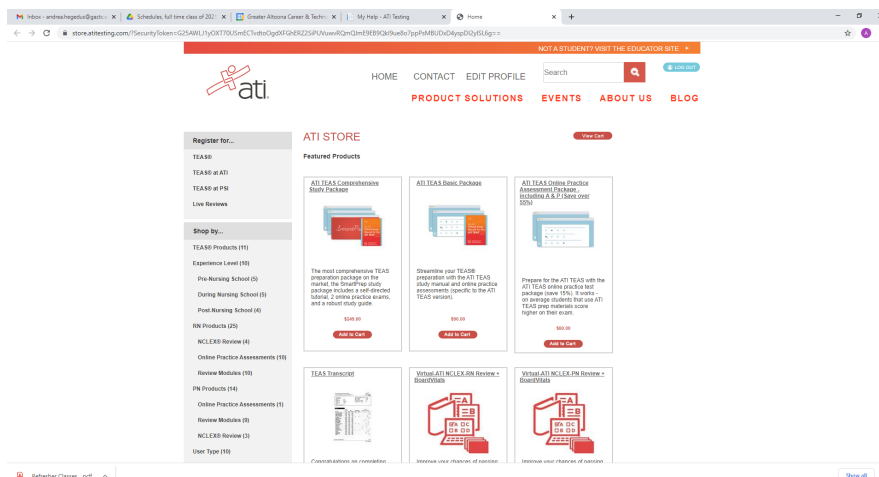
M Inbox - andrea.hegedus@gactc.o × | Schedules, full time class of 202 × | Greater Altoona Career & Techn × | My Help - ATI Testing × | Home × | +

store.atitesting.com/?SecurityToken=G25AWL11yOXT70USmECTvdtoOgdXFGhERZ2SiPUVuewRQmQImE9EB9Qkl9ue8o7ppPsMBUDxD4yspDi2yISU6g==

NOT A STUDENT? VISIT THE EDUCATOR SITE

ati

HOME CONTACT EDIT PROFILE

Search

LOG OUT

PRODUCT SOLUTIONS EVENTS ABOUT US BLOG

Register for...

TEAS®

TEAS® at ATI

TEAS® at PSI

Live Reviews

Shop by...

TEAS® Products (11)

Experience Level (10)

Pre-Nursing School (5)

During Nursing School (5)

Post-Nursing School (4)

RN Products (25)

NCLEX® Review (4)

Online Practice Assessments (10)

Review Modules (10)

PN Products (14)

Online Practice Assessments (1)

Review Modules (9)

NCLEX® Review (3)

User Type (10)

ATI STORE

View Cart

Featured Products

ATI TEAS Comprehensive Study Package

The most comprehensive TEAS preparation package on the market, the SmartPrep study package includes a self-directed tutorial, 2 online practice exams, and a robust study guide.

$246.00

Add to Cart

ATI TEAS Basic Package

Streamline your TEAS® preparation with the ATI TEAS study manual and online practice assessments (specific to the ATI TEAS version).

$90.00

Add to Cart

ATI TEAS Online Practice Assessment Package - including A & P (Save over 15%)

Prepare for the ATI TEAS with the ATI TEAS online practice test package (save 15%). It works - on average students that use ATI TEAS prep materials score higher on their exam.

$60.00

Add to Cart

TEAS Transcript

Congratulations on completing

Virtual-ATI NCLEX-RN Review + BoardVitals

Improve your chances of passing

Virtual-ATI NCLEX-PN Review + BoardVitals

Improve your chances of passing

Refresher Classes...pdf

Show all